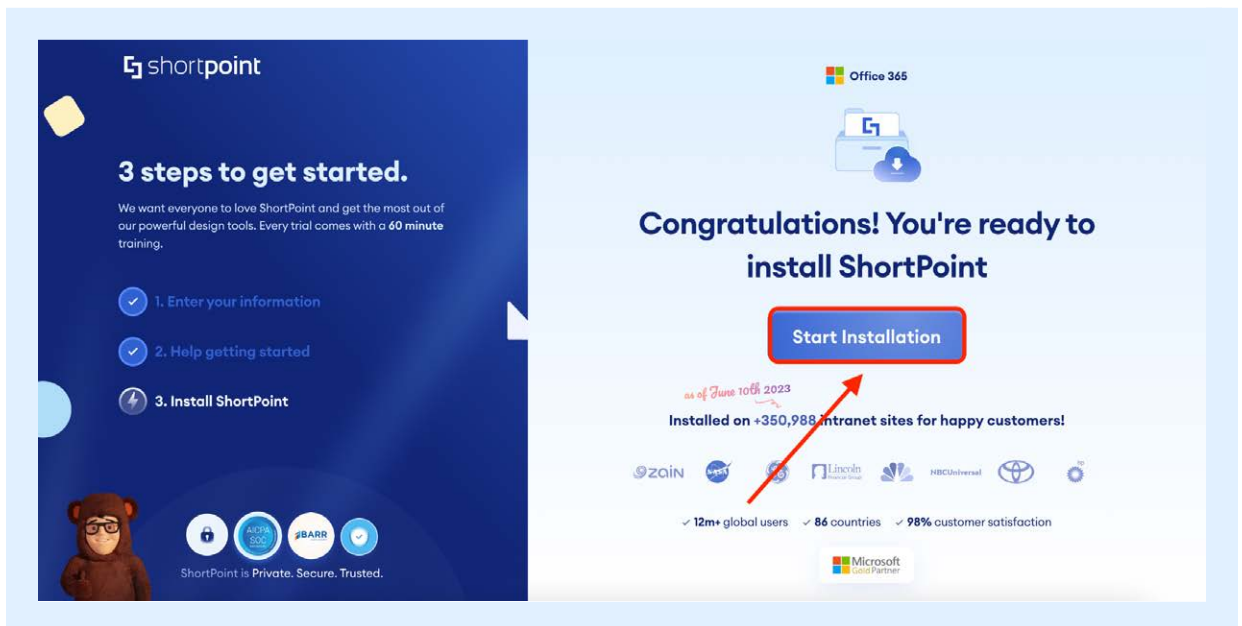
shortpoint

3 steps to get started.

We want everyone to love ShortPoint and get the most out of our powerful design tools. Every trial comes with a 60 minute training.

1. Enter your information

2. Help getting started

3. Install ShortPoint

AICPA SOC

BARR

ShortPoint is Private. Secure. Trusted.

Office 365

Congratulations! You're ready to install ShortPoint

Start Installation

as of June 10th 2023

Installed on +350,988 intranet sites for happy customers!

zain

Lincoln Financial Group

NBCUniversal

✓ 12m+ global users ✓ 86 countries ✓ 98% customer satisfaction

Microsoft Gold Partner